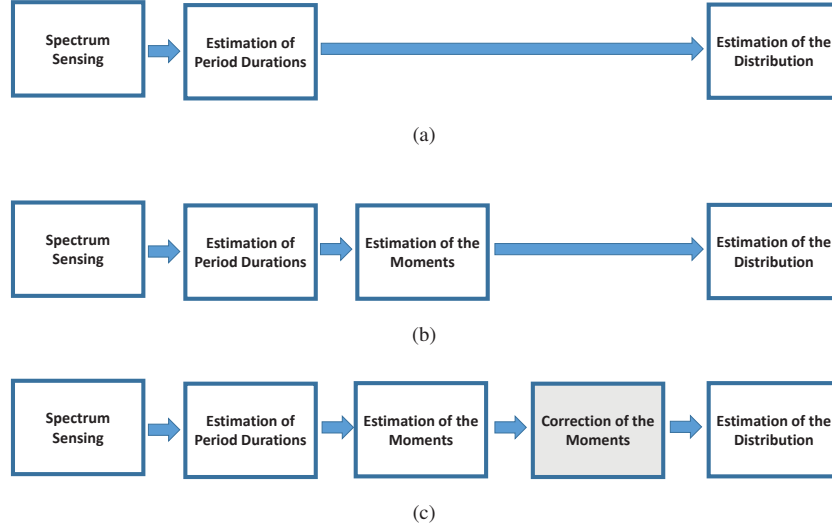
Spectrum Sensing

Estimation of Period Durations

Estimation of the Distribution

(a)

Spectrum Sensing

Estimation of Period Durations

Estimation of the Moments

Estimation of the Distribution

(b)

Spectrum Sensing

Estimation of Period Durations

Estimation of the Moments

Correction of the Moments

Estimation of the Distribution

(c)